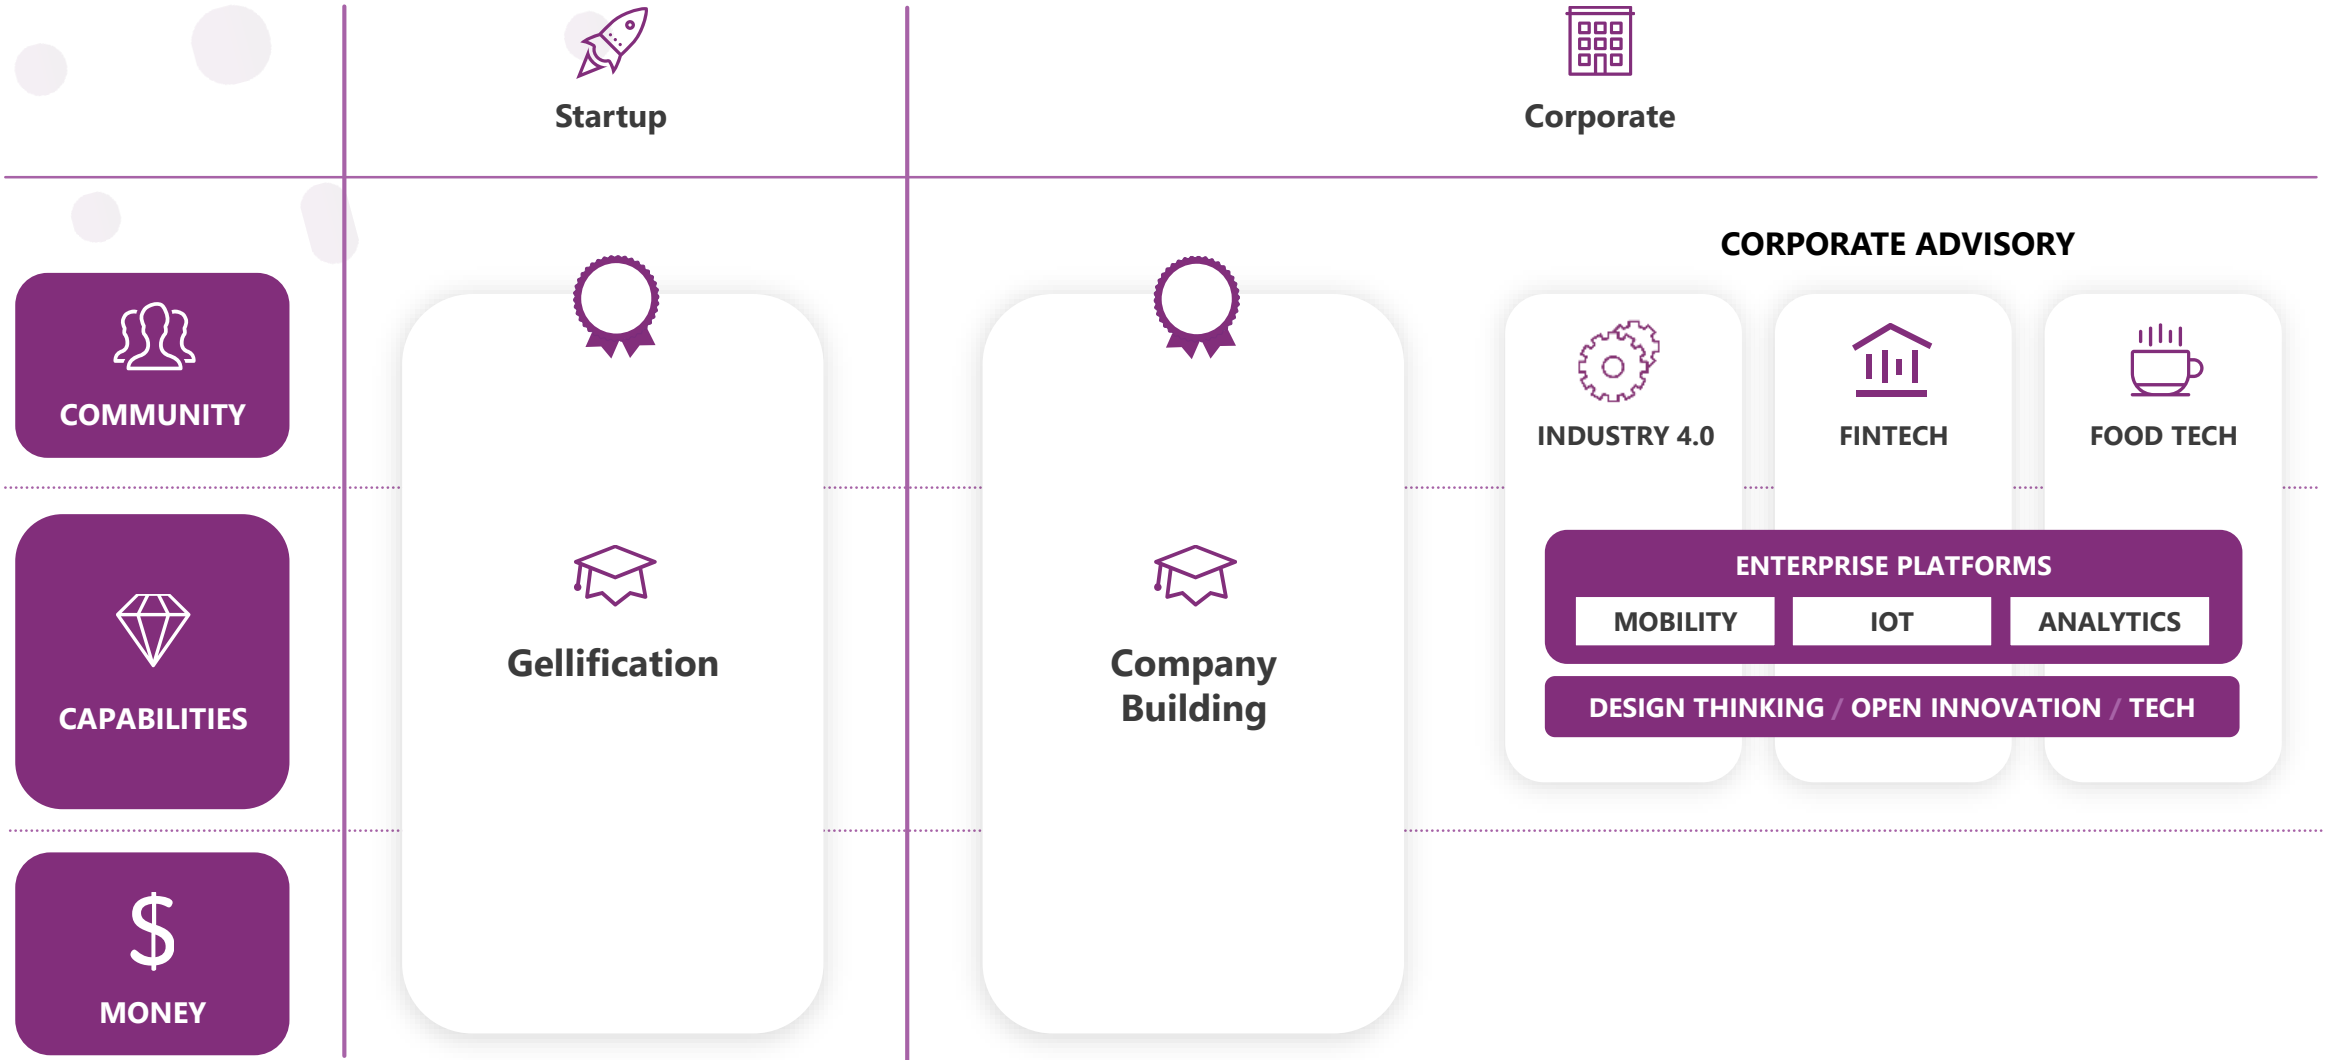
Startup

Corporate

COMMUNITY

CAPABILITIES

MONEY

Gellification

Company Building

CORPORATE ADVISORY

INDUSTRY 4.0

FINTECH

FOOD TECH

ENTERPRISE PLATFORMS

MOBILITY

IOT

ANALYTICS

DESIGN THINKING / OPEN INNOVATION / TECH